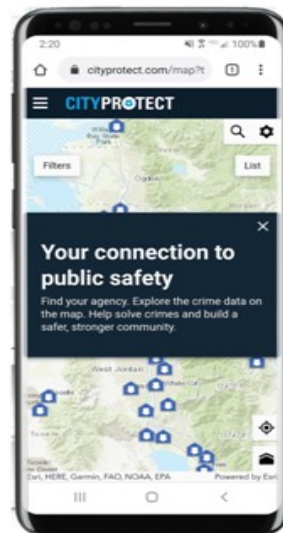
2:20
100%
cityprotect.com/map?t
1
CITYPROTECT
Filters
List
Ogden
Your connection to public safety
Find your agency. Explore the crime data on the map. Help solve crimes and build a safer, stronger community.
West Jordan
Esri, HERE, Garmin, FAO, NOAA, EPA
Powered by Esri